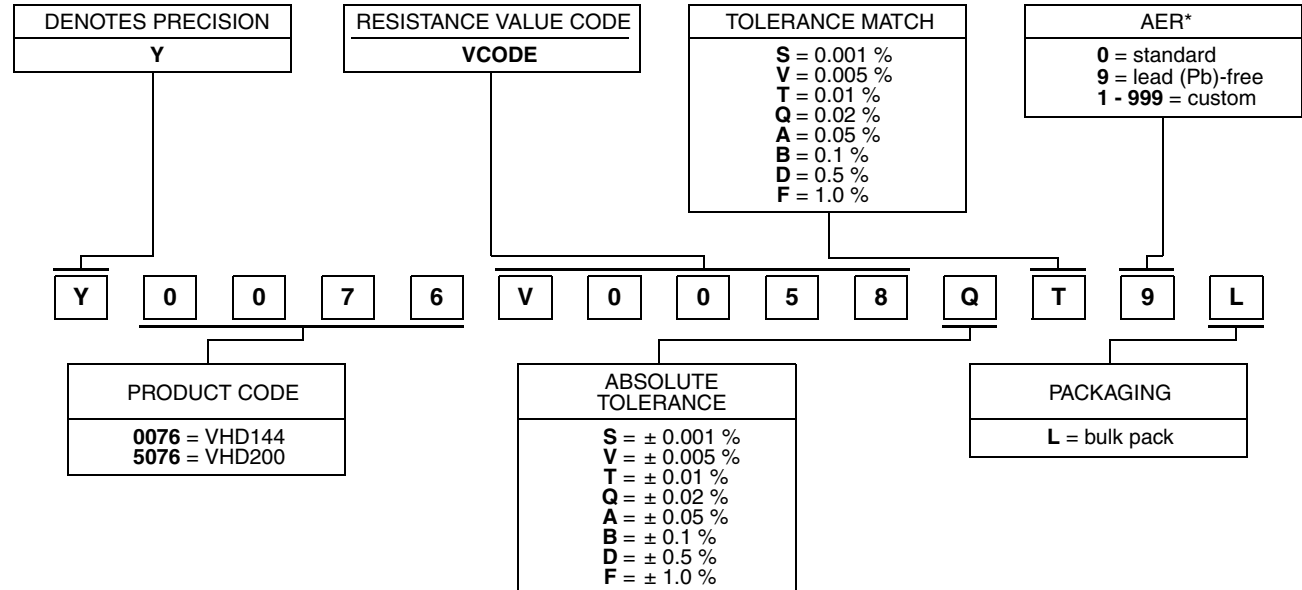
DENOTES PRECISION
Y

RESISTANCE VALUE CODE
VCODE

TOLERANCE MATCH
S = 0.001 %
V = 0.005 %
T = 0.01 %
Q = 0.02 %
A = 0.05 %
B = 0.1 %
D = 0.5 %
F = 1.0 %

AER*
0 = standard
9 = lead (Pb)-free
1 - 999 = custom

Y 0 0 7 6 V 0 0 5 8 Q T 9 L

PRODUCT CODE
0076 = VHD144
5076 = VHD200

ABSOLUTE TOLERANCE
S = ± 0.001 %
V = ± 0.005 %
T = ± 0.01 %
Q = ± 0.02 %
A = ± 0.05 %
B = ± 0.1 %
D = ± 0.5 %
F = ± 1.0 %

PACKAGING
L = bulk pack